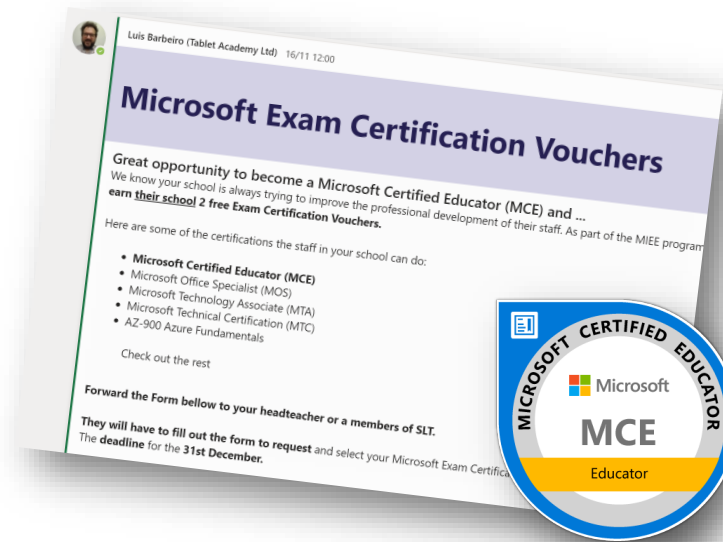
Luis Barbeiro (Tablet Academy Ltd) 16/11 12:00

Microsoft Exam Certification Vouchers

Great opportunity to become a Microsoft Certified Educator (MCE) and ...

We know your school is always trying to improve the professional development of their staff. As part of the MIEE program earn their school 2 free Exam Certification Vouchers.

Here are some of the certifications the staff in your school can do:

- Microsoft Certified Educator (MCE)
- Microsoft Office Specialist (MOS)
- Microsoft Technology Associate (MTA)
- Microsoft Technical Certification (MTC)
- AZ-900 Azure Fundamentals

Check out the rest

Forward the Form bellow to your headteacher or a members of SLT.

They will have to fill out the form to request and select your Microsoft Exam Certifica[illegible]

The deadline for the 31st December.

MICROSOFT CERTIFIED EDUCATOR

Microsoft

MCE

Educator